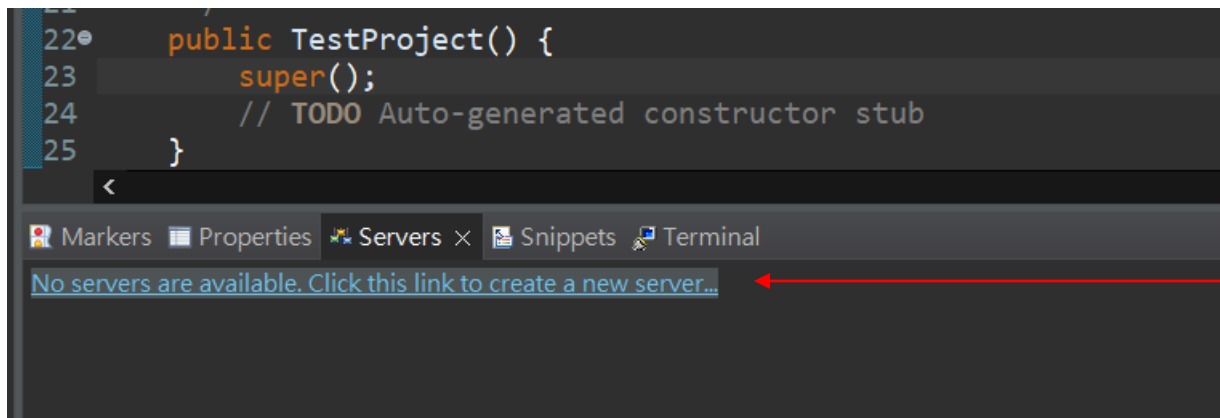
22 public TestProject() {
23 super();
24 // TODO Auto-generated constructor stub
25 }

<

Markers Properties Servers × Snippets Terminal

No servers are available. Click this link to create a new server...